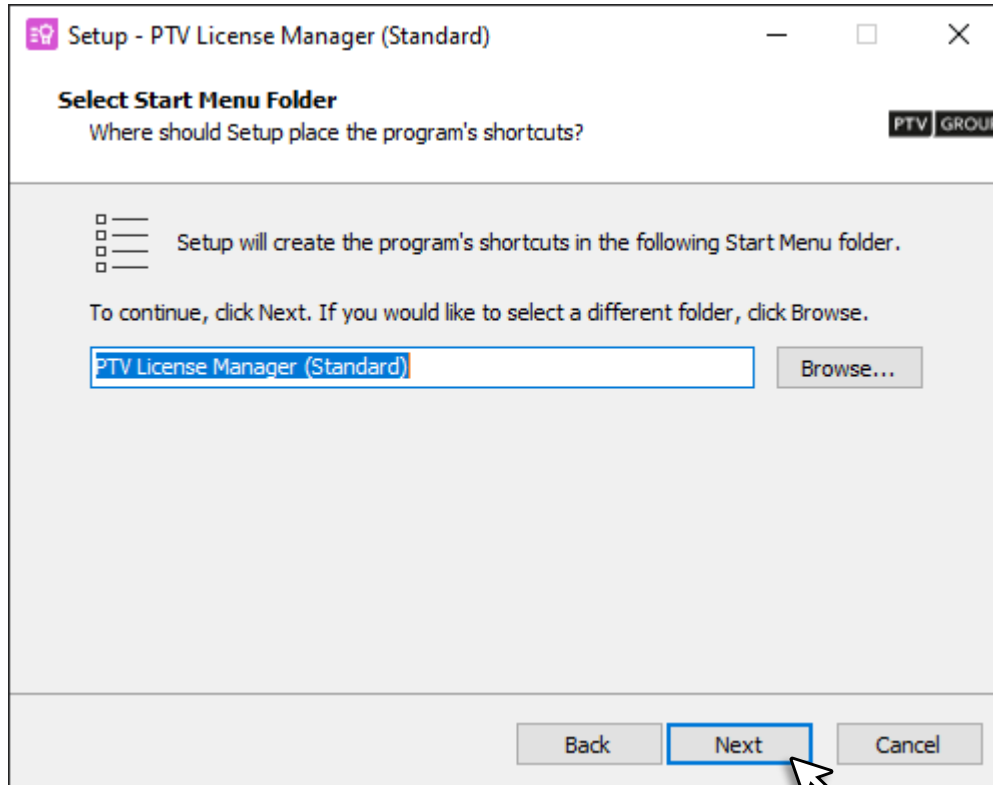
Setup - PTV License Manager (Standard)

Select Start Menu Folder
Where should Setup place the program's shortcuts?

PTV GROU

Setup will create the program's shortcuts in the following Start Menu folder.

To continue, click Next. If you would like to select a different folder, click Browse.

PTV License Manager (Standard)

Browse...

Back

Next

Cancel